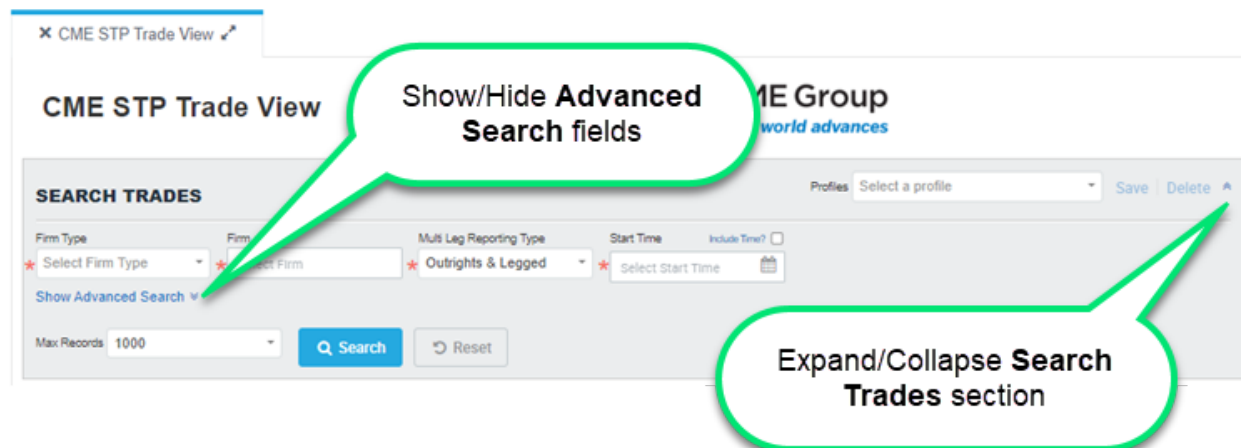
✕ CME STP Trade View ⤢

CME STP Trade View

Show/Hide **Advanced Search** fields

ME Group
world advances

SEARCH TRADES

Profiles Select a profile

Save | Delete

Firm Type
* Select Firm Type

Firm
* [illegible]ect Firm

Multi Leg Reporting Type
* Outrights & Legged

Start Time
Include Time?
* Select Start Time

Show Advanced Search

Max Records 1000

Search

Reset

Expand/Collapse **Search Trades** section